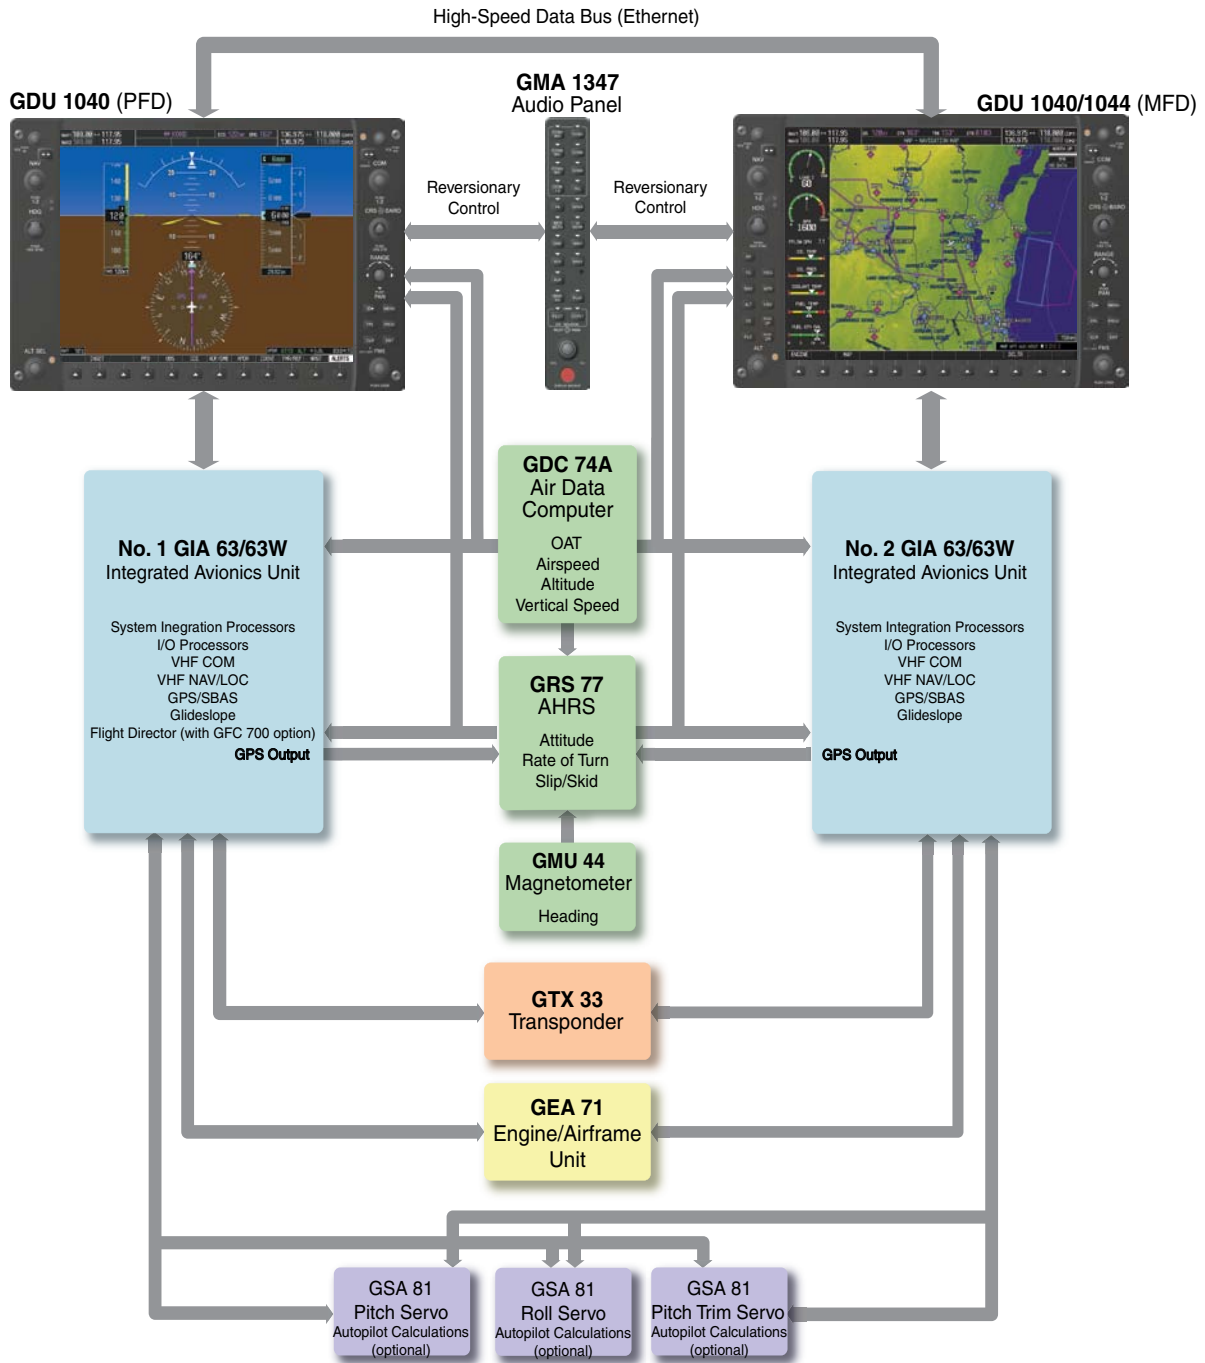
High-Speed Data Bus (Ethernet)

GDU 1040 (PFD)

GMA 1347
Audio Panel

GDU 1040/1044 (MFD)

Reversionary Control

Reversionary Control

GDC 74A
Air Data Computer
OAT
Airspeed
Altitude
Vertical Speed

No. 1 GIA 63/63W
Integrated Avionics Unit
System Ingeration Processors
I/O Processors
VHF COM
VHF NAV/LOC
GPS/SBAS
Glideslope
Flight Director (with GFC 700 option)
GPS Output

No. 2 GIA 63/63W
Integrated Avionics Unit
System Integration Processors
I/O Processors
VHF COM
VHF NAV/LOC
GPS/SBAS
Glideslope
GPS Output

GRS 77
AHRS
Attitude
Rate of Turn
Slip/Skid

GMU 44
Magnetometer
Heading

GTX 33
Transponder

GEA 71
Engine/Airframe Unit

GSA 81
Pitch Servo
Autopilot Calculations
(optional)

GSA 81
Roll Servo
Autopilot Calculations
(optional)

GSA 81
Pitch Trim Servo
Autopilot Calculations
(optional)